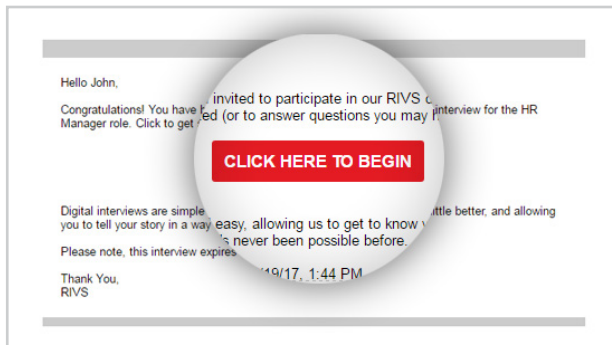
Hello John,

Congratulations! You have b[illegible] invited to participate in our RIVS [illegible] interview for the HR Manager role. Click to get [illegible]ed (or to answer questions you may h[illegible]

CLICK HERE TO BEGIN

Digital interviews are simple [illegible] easy, allowing us to get to know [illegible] little better, and allowing you to tell your story in a way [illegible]s never been possible before.

Please note, this interview expires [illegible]/19/17, 1:44 PM

Thank You,
RIVS